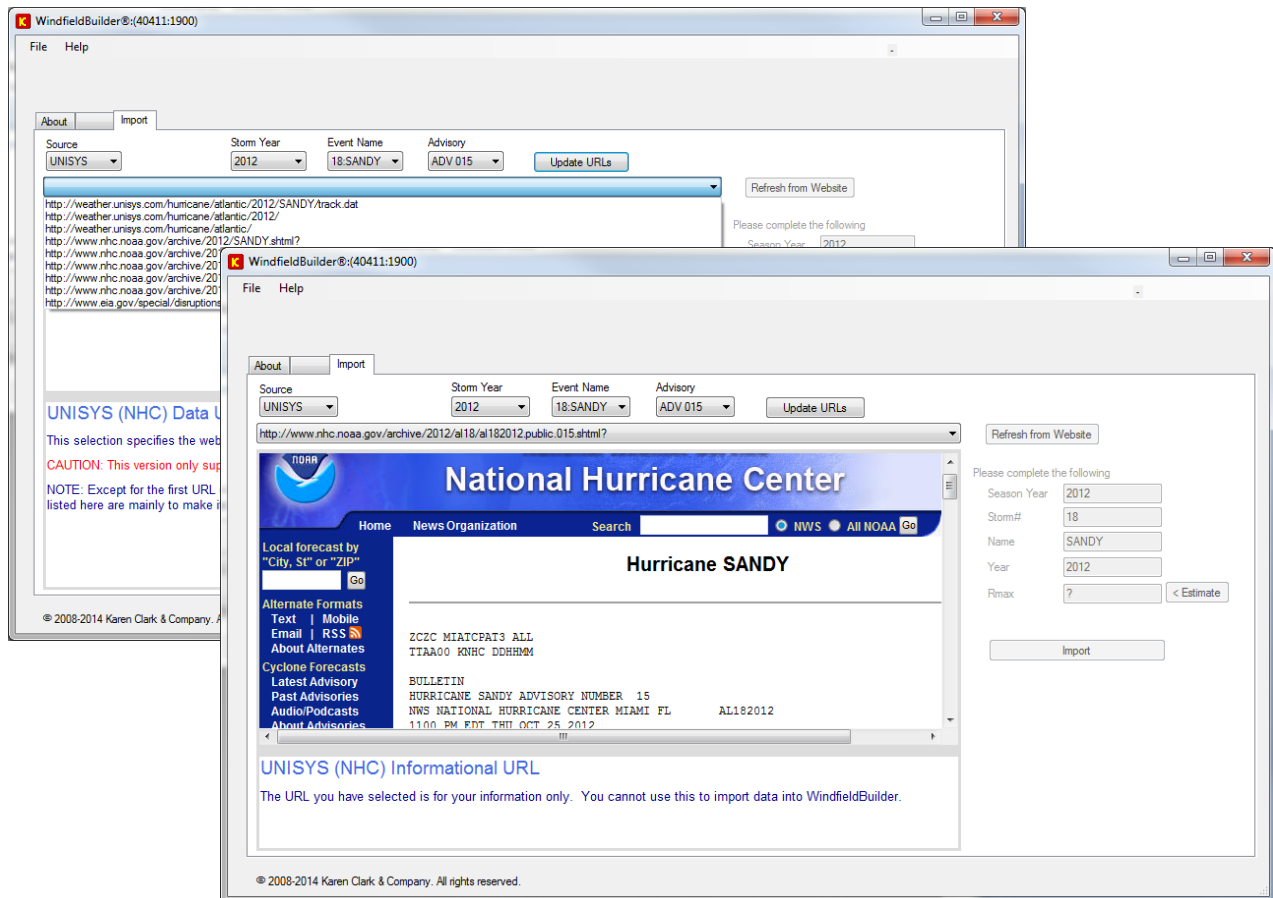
WindfieldBuilder®:(40411:1900)

File Help

About Import

Source
UNISYS

Storm Year
2012

Event Name
18:SANDY

Advisory
ADV 015

Update URLs

Refresh from Website

http://weather.unisys.com/hurricane/atlantic/2012/SANDY/track.dat
http://weather.unisys.com/hurricane/atlantic/2012/
http://weather.unisys.com/hurricane/atlantic/
http://www.nhc.noaa.gov/archive/2012/SANDY.shtml?
http://www.nhc.noaa.gov/archive/201
http://www.nhc.noaa.gov/archive/201
http://www.nhc.noaa.gov/archive/201
http://www.nhc.noaa.gov/archive/201
http://www.nhc.noaa.gov/archive/201
http://www.eia.gov/special/disruptions

Please complete the following
Season Year 2012

UNISYS (NHC) Data U

This selection specifies the web

CAUTION: This version only sup

NOTE: Except for the first URL listed here are mainly to make i

© 2008-2014 Karen Clark & Company. A

WindfieldBuilder®:(40411:1900)

File Help

About Import

Source
UNISYS

Storm Year
2012

Event Name
18:SANDY

Advisory
ADV 015

Update URLs

http://www.nhc.noaa.gov/archive/2012/al18/al182012.public.015.shtml?

Refresh from Website

NOAA

National Hurricane Center

Home News Organization Search NWS All NOAA Go

Local forecast by "City, St" or "ZIP"
Go

Alternate Formats
Text | Mobile
Email | RSS
About Alternates

Cyclone Forecasts
Latest Advisory
Past Advisories
Audio/Podcasts
About Advisories

Hurricane SANDY

ZCZC MIATCPAT3 ALL
TTAA00 KNHC DDHHMM

BULLETIN
HURRICANE SANDY ADVISORY NUMBER 15
NWS NATIONAL HURRICANE CENTER MIAMI FL AL182012
1100 PM EDT THU OCT 25 2012

Please complete the following
Season Year 2012
Storm# 18
Name SANDY
Year 2012
Rmax ? < Estimate

Import

UNISYS (NHC) Informational URL

The URL you have selected is for your information only. You cannot use this to import data into WindfieldBuilder.

© 2008-2014 Karen Clark & Company. All rights reserved.